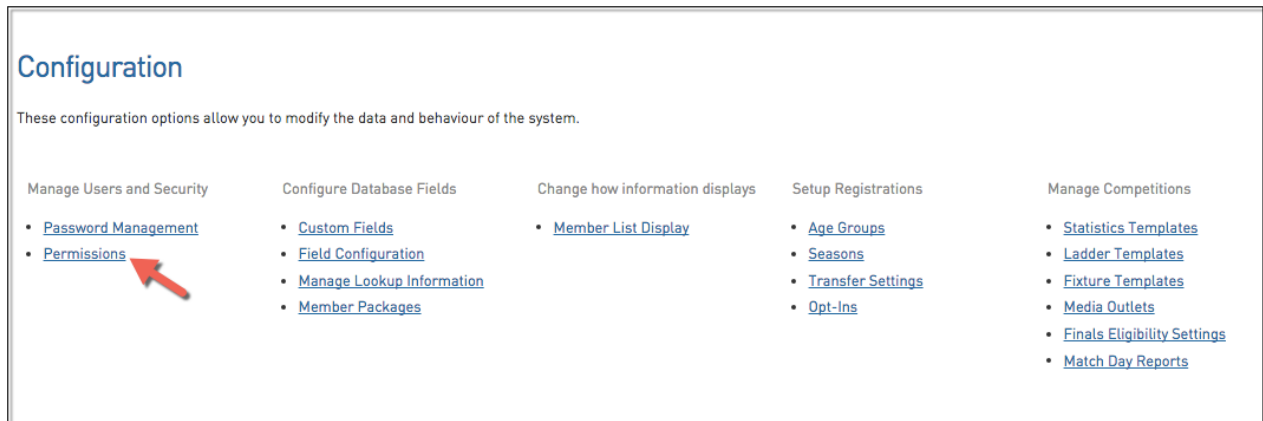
Configuration

These configuration options allow you to modify the data and behaviour of the system.

Manage Users and Security

- Password Management
- Permissions

Configure Database Fields

- Custom Fields
- Field Configuration
- Manage Lookup Information
- Member Packages

Change how information displays

- Member List Display

Setup Registrations

- Age Groups
- Seasons
- Transfer Settings
- Opt-Ins

Manage Competitions

- Statistics Templates
- Ladder Templates
- Fixture Templates
- Media Outlets
- Finals Eligibility Settings
- Match Day Reports